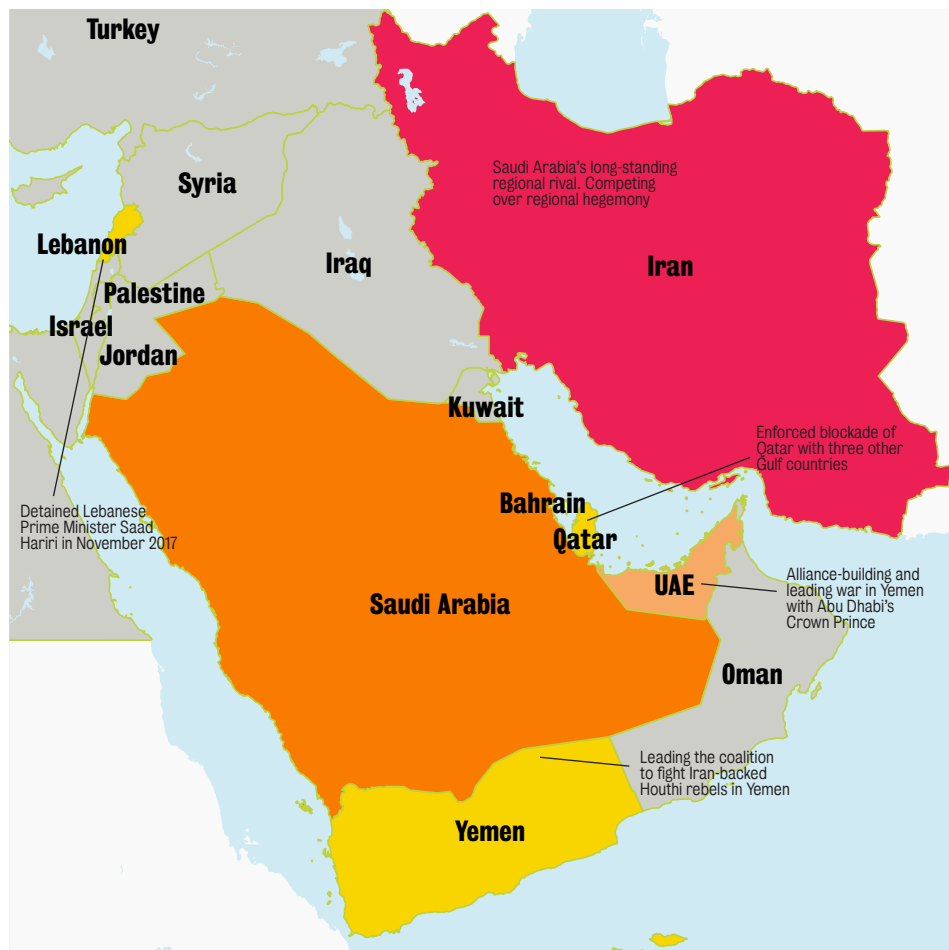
Turkey

Syria

Lebanon

Palestine

Israel

Jordan

Iraq

Saudi Arabia's long-standing regional rival. Competing over regional hegemony

Iran

Kuwait

Enforced blockade of Qatar with three other Gulf countries

Bahrain

Qatar

Detained Lebanese Prime Minister Saad Hariri in November 2017

UAE

Alliance-building and leading war in Yemen with Abu Dhabi's Crown Prince

Saudi Arabia

Oman

Leading the coalition to fight Iran-backed Houthi rebels in Yemen

Yemen